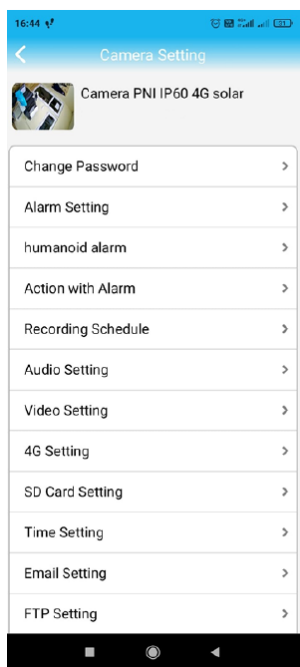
16:44

Camera Setting

Camera PNI IP60 4G solar

Change Password

Alarm Setting

humanoid alarm

Action with Alarm

Recording Schedule

Audio Setting

Video Setting

4G Setting

SD Card Setting

Time Setting

Email Setting

FTP Setting